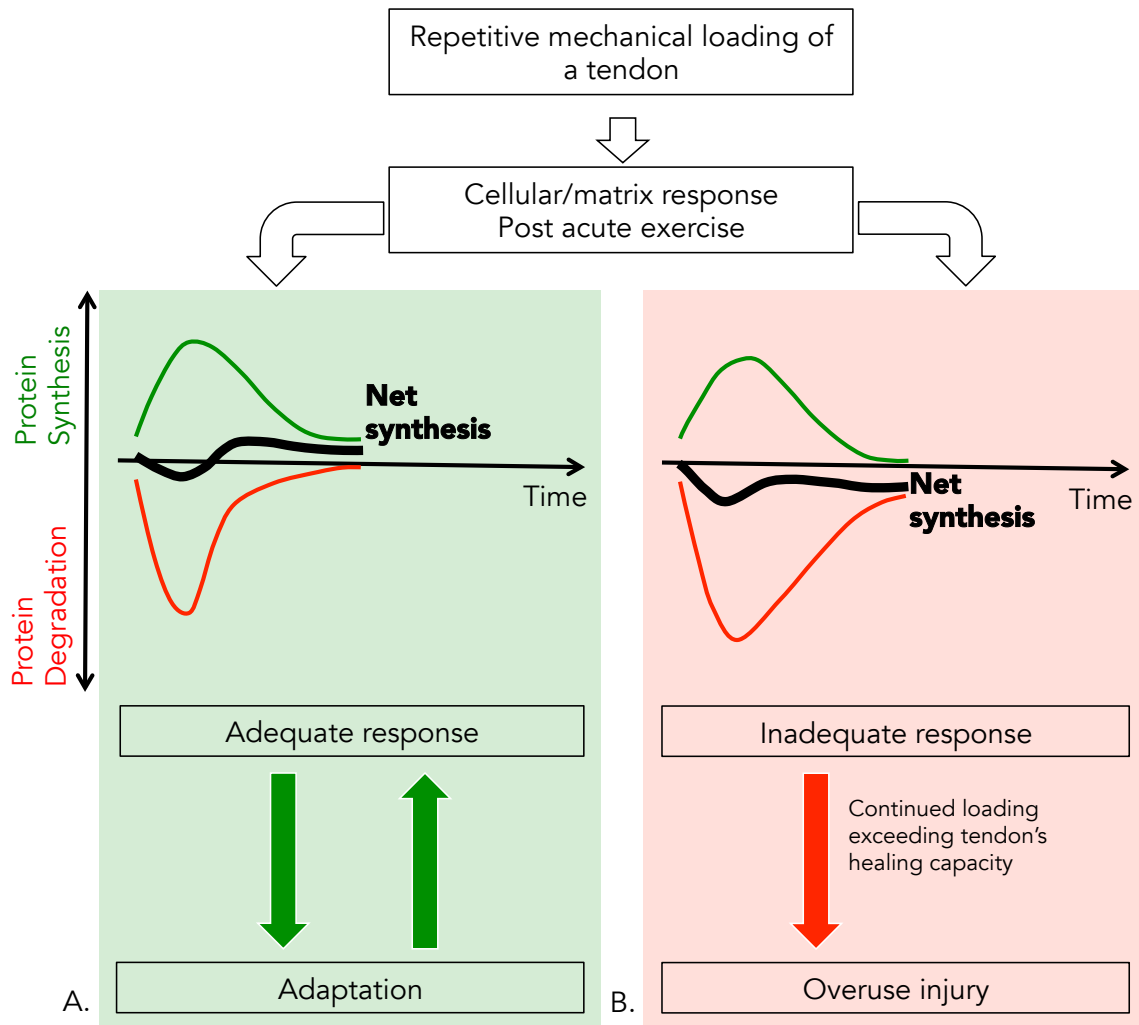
Repetitive mechanical loading of a tendon

Cellular/matrix response
Post acute exercise

Protein Synthesis

Protein Degradation

Net synthesis

Time

Net synthesis

Time

Adequate response

Adaptation

A.

Inadequate response

Continued loading exceeding tendon's healing capacity

Overuse injury

B.